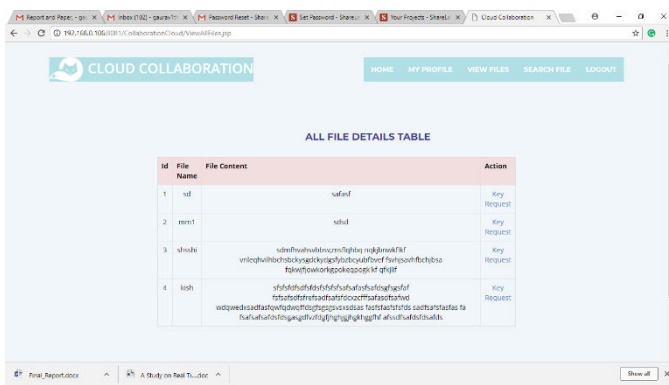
M Report and Paper - gau ×
M Inbox (192) - gaurav1 ×
M Password Reset - Share ×
Set Password - ShareLa ×
Your Projects - ShareLa ×
Cloud Collaboration ×

192.168.0.106:8081/CollaborationCloud/ViewAllFiles.jsp

CLOUD COLLABORATION

HOME MY PROFILE VIEW FILES SEARCH FILE LOGOUT

ALL FILE DETAILS TABLE

| Id | File Name | File Content | Action |
|---|---|---|---|
| 1 | sd | safasf | Key Request |
| 2 | mm1 | sdsd | Key Request |
| 3 | shsshi | sdmfhsvahvabbsvzmsfqhbq mqkjbnwkFkf vnleqhwihbchsbckysgdckydgsfybzbcyubfsvef fsvhjsavhfbchjbsa fqkwjfjowkorkgpokegpogkkf qfkjlif | Key Request |
| 4 | kish | sfsfsfdfsdfsfdsfsfsfsafsafsafsdfsgfsgsfaf fsfsafsdfsfrefsadfsafsfdcxzcfffsafsadfsafwd wdqwedxsadfasfqwfqdwqffdsgfsgsgsvsxsdsas fasfsfasfsfsfds sadfsafsfasfas fa fsafsafsafsdfsdsgasgdfvzfdgfjnghgjhgkhggfhf afssdfsafdsfdsafds | Key Request |

Final_Report.docx
A Study on Real Ti....doc
Show all